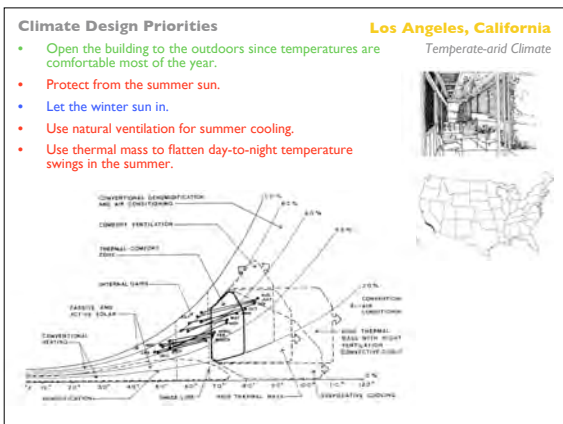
Climate Design Priorities

Los Angeles, California

Temperate-arid Climate

- Open the building to the outdoors since temperatures are comfortable most of the year.
- Protect from the summer sun.
- Let the winter sun in.
- Use natural ventilation for summer cooling.
- Use thermal mass to flatten day-to-night temperature swings in the summer.

CONVENTIONAL DEHUMIDIFICATION AND AIR CONDITIONING

COMFORT VENTILATION

THERMAL COMFORT ZONE

INTERNAL GAINS

PASSIVE AND ACTIVE SOLAR

CONVENTIONAL HEATING

HUMIDIFICATION

SHADE LINE

HIGH THERMAL MASS

EVAPORATIVE COOLING

HIGH THERMAL MASS WITH NIGHT VENTILATION CONVECTIVE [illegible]

CONVENTIONAL AIR CONDITIONING

100%

80%

60%

40%

20%

0%

10°

20°

30°

40°

50°

60°

70°

80°

90°

100°

110°

120°